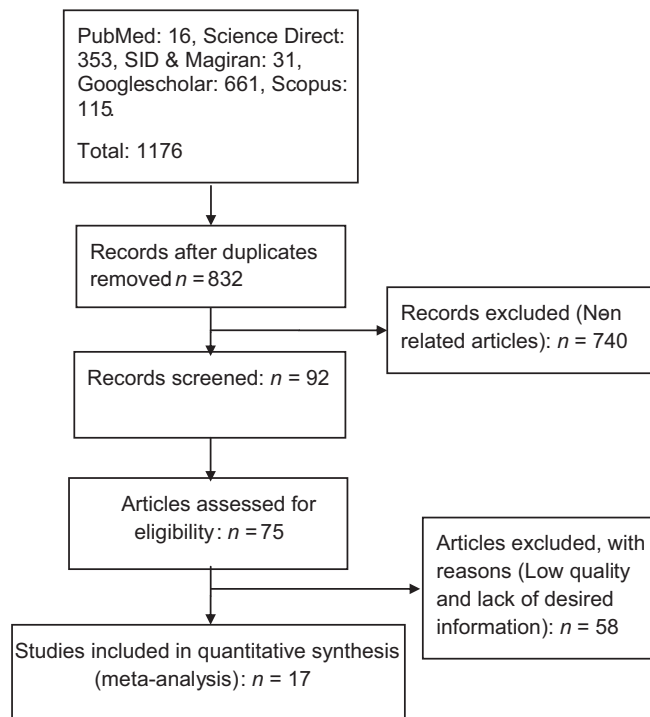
PubMed: 16, Science Direct: 353, SID & Magiran: 31, Googlescholar: 661, Scopus: 115.

Total: 1176

Records after duplicates removed $n = 832$

Records excluded (Non related articles): $n$ = 740

Records screened: $n$ = 92

Articles assessed for eligibility: $n = 75$

Articles excluded, with reasons (Low quality and lack of desired information): $n$ = 58

Studies included in quantitative synthesis (meta-analysis): $n$ = 17